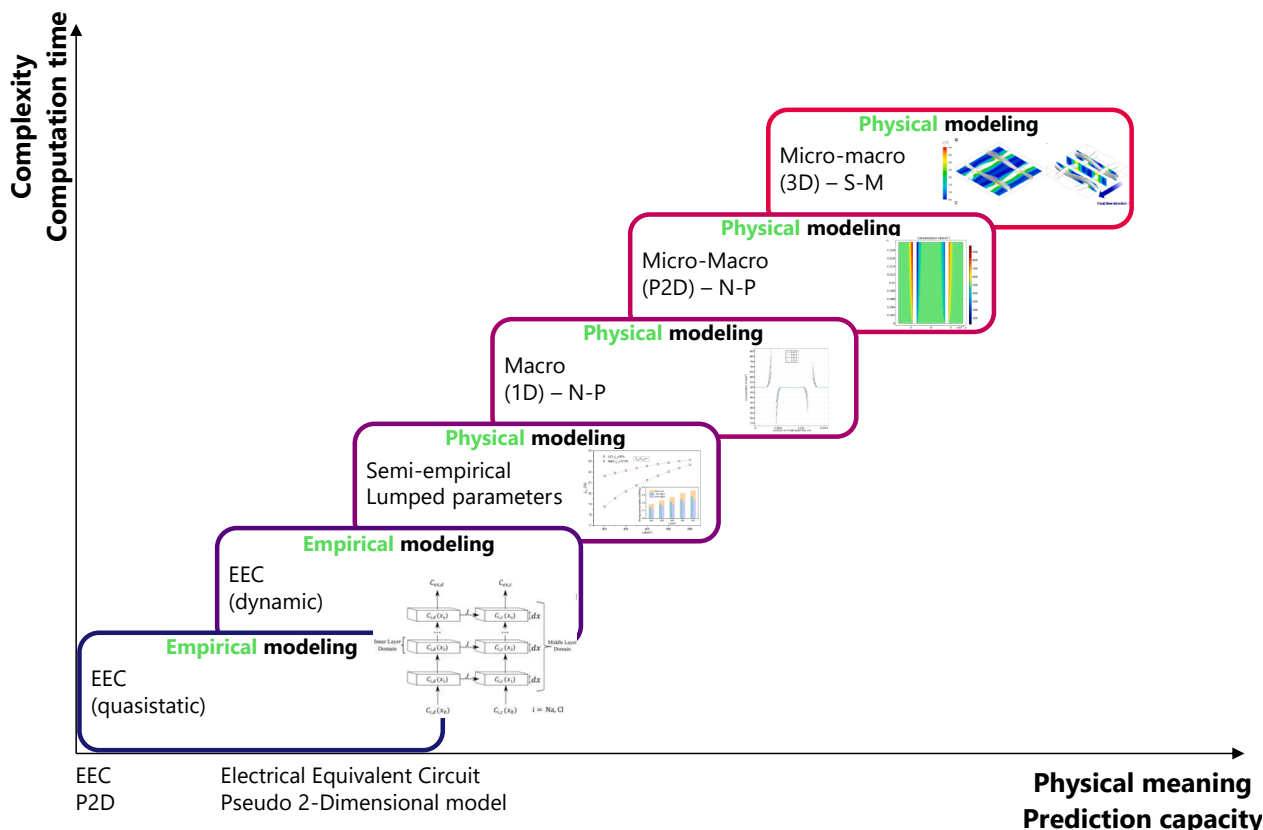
Complexity
Computation time

Physical modeling
Micro-macro
(3D) – S-M

Physical modeling
Micro-Macro
(P2D) – N-P

Physical modeling
Macro
(1D) – N-P

Physical modeling
Semi-empirical
Lumped parameters

Empirical modeling
EEC
(dynamic)

$C_{ex,d}$ $C_{ex,c}$
$C_{i,d}(x_n)$ $C_{i,c}(x_n)$ $dx$
Inner Layer Domain
Middle Layer Domain
$C_{i,d}(x_2)$ $C_{i,c}(x_2)$ $dx$
$C_{i,d}(x_1)$ $C_{i,c}(x_1)$ $dx$
$C_{i,d}(x_0)$ $C_{i,c}(x_0)$ $i$ = Na, Cl

Empirical modeling
EEC
(quasistatic)

Physical meaning
Prediction capacity

EEC Electrical Equivalent Circuit
P2D Pseudo 2-Dimensional model